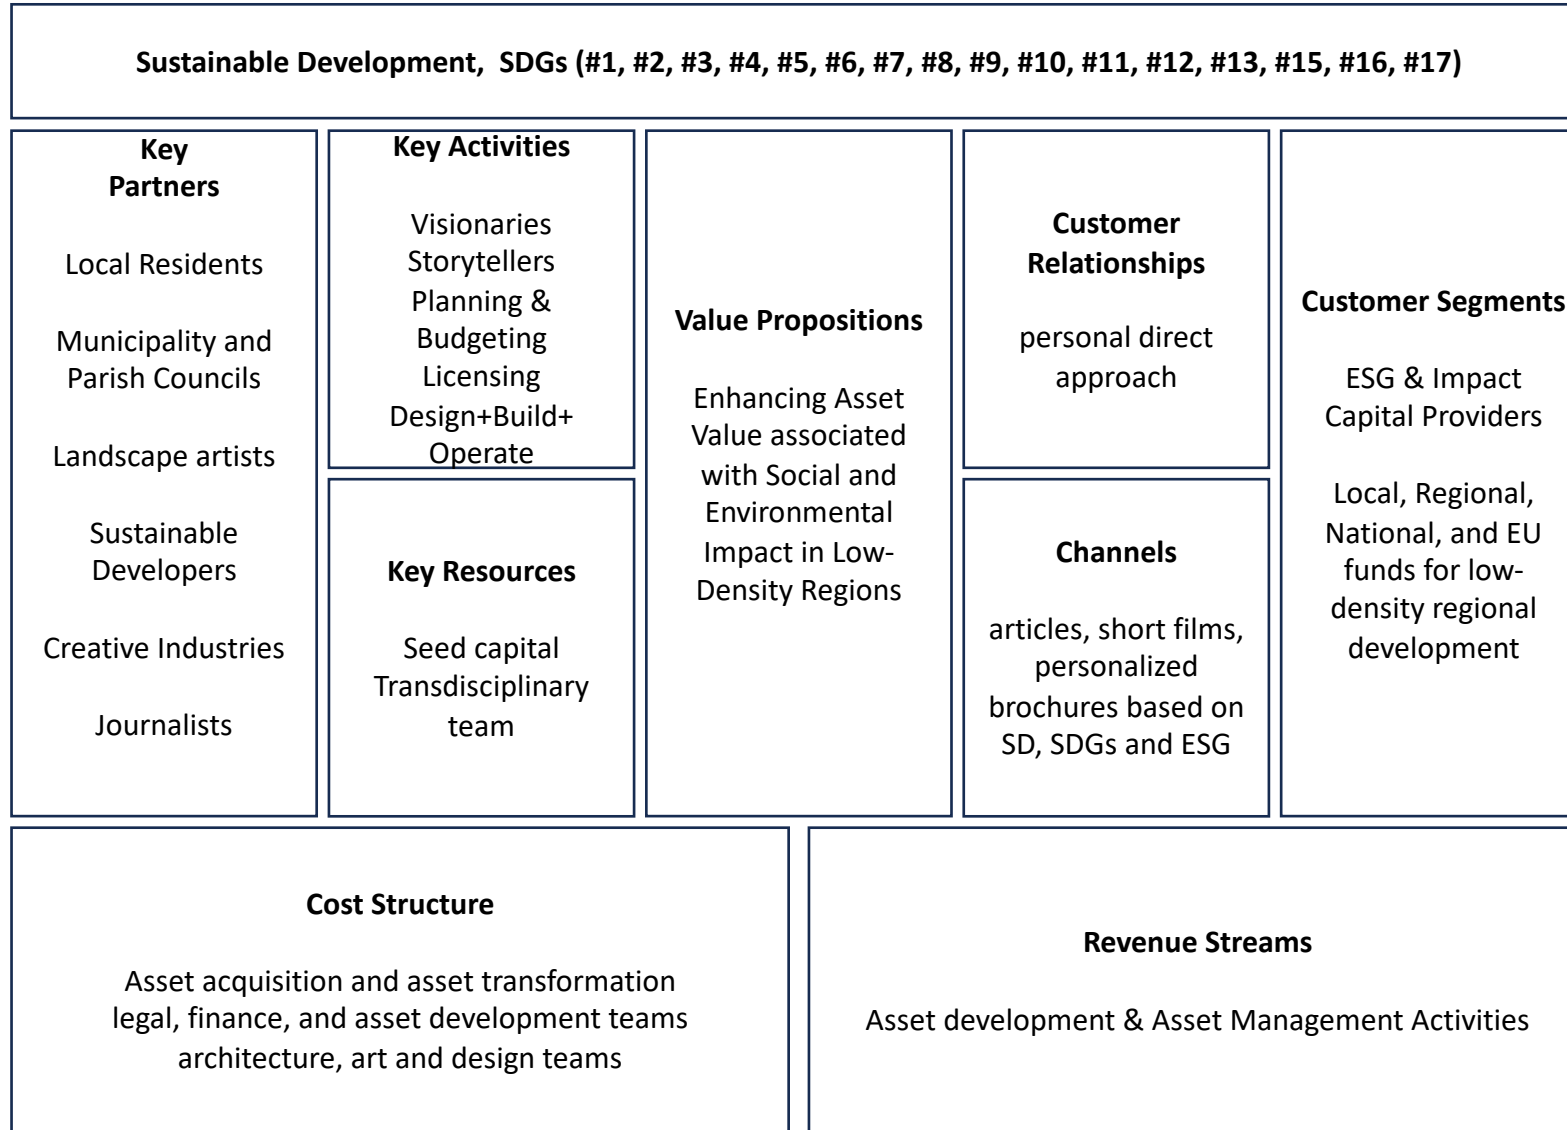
Sustainable Development, SDGs (#1, #2, #3, #4, #5, #6, #7, #8, #9, #10, #11, #12, #13, #15, #16, #17)

Key Partners

Local Residents

Municipality and Parish Councils

Landscape artists

Sustainable Developers

Creative Industries

Journalists

Key Activities

Visionaries
Storytellers
Planning & Budgeting
Licensing
Design+Build+Operate

Key Resources

Seed capital
Transdisciplinary team

Value Propositions

Enhancing Asset Value associated with Social and Environmental Impact in Low-Density Regions

Customer Relationships

personal direct approach

Channels

articles, short films, personalized brochures based on SD, SDGs and ESG

Customer Segments

ESG & Impact Capital Providers

Local, Regional, National, and EU funds for low-density regional development

Cost Structure

Asset acquisition and asset transformation
legal, finance, and asset development teams
architecture, art and design teams

Revenue Streams

Asset development & Asset Management Activities